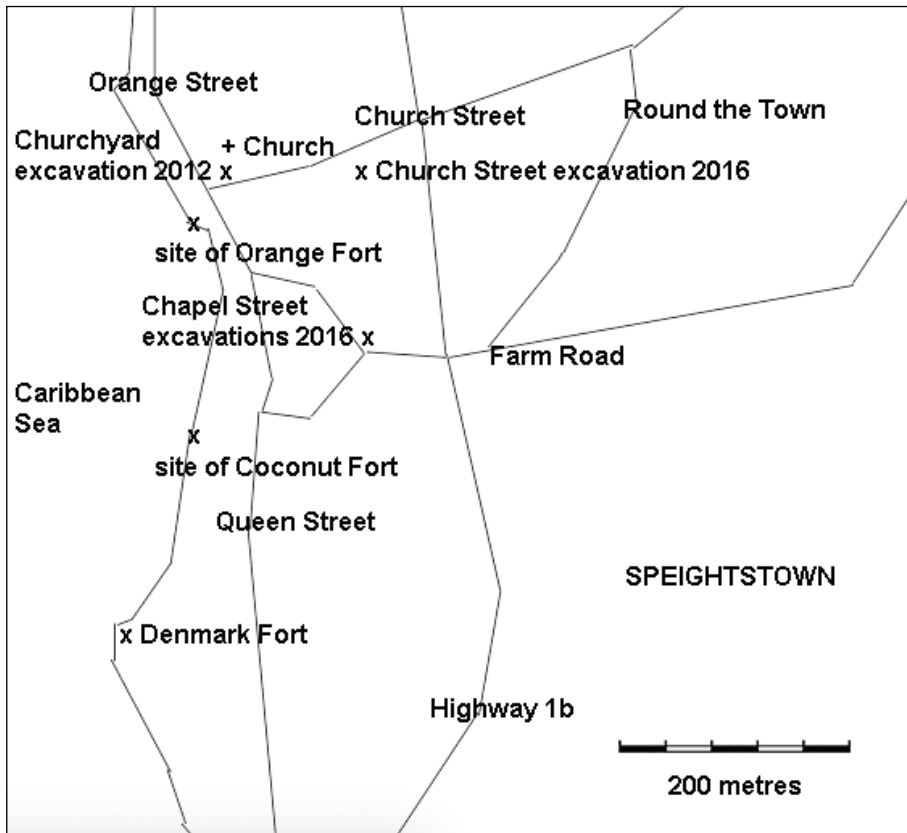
Orange Street

Church Street

Round the Town

Churchyard excavation 2012 x

+ Church

x Church Street excavation 2016

x
site of Orange Fort

Chapel Street excavations 2016 x

Farm Road

Caribbean Sea

x
site of Coconut Fort

Queen Street

SPEIGHTSTOWN

x Denmark Fort

Highway 1b

200 metres